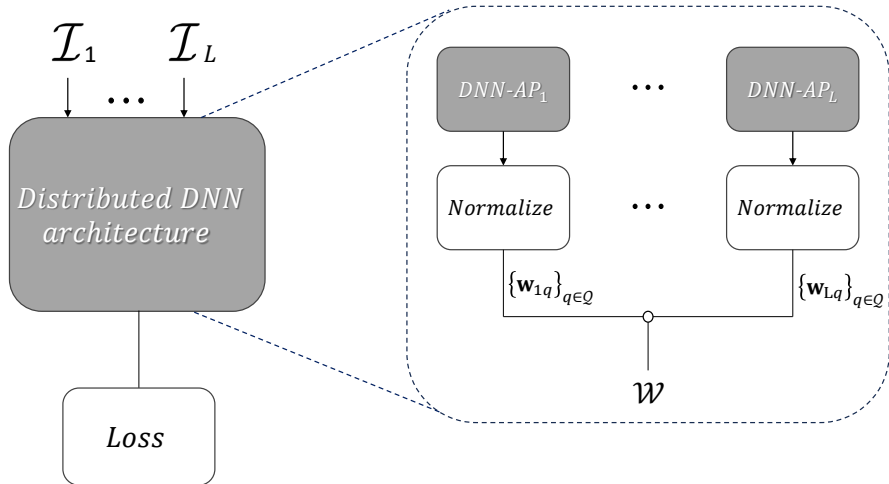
$\mathcal{I}_1$ … $\mathcal{I}_L$

Distributed DNN architecture

Loss

$DNN\text{-}AP_1$ … $DNN\text{-}AP_L$

Normalize … Normalize

$\{\mathbf{w}_{1q}\}_{q\in Q}$

$\{\mathbf{w}_{Lq}\}_{q\in Q}$

$\mathcal{W}$